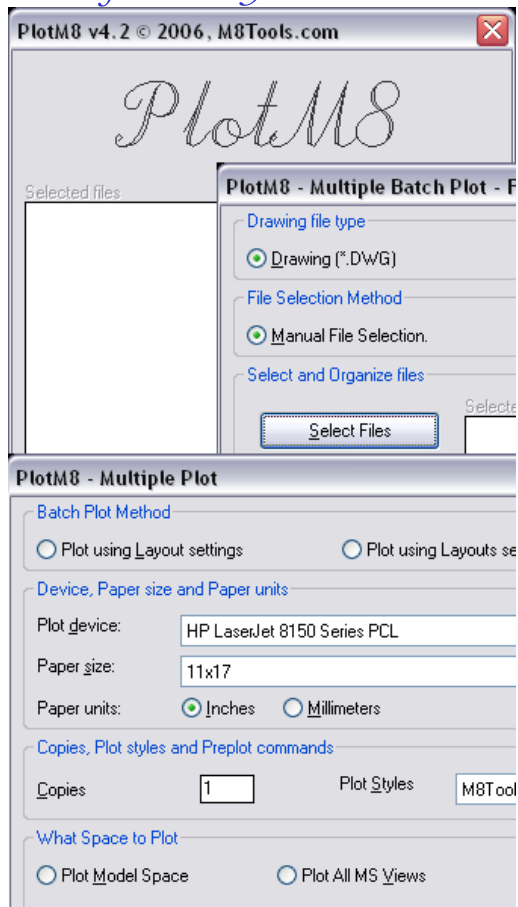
PlotM8 v4.2 © 2006, M8Tools.com

PlotM8

Selected files

PlotM8 - Multiple Batch Plot - F

Drawing file type

Drawing (*.DWG)

File Selection Method

Manual File Selection.

Select and Organize files

Selecte

Select Files

PlotM8 - Multiple Plot

Batch Plot Method

Plot using Layout settings

Plot using Layouts se

Device, Paper size and Paper units

Plot device: HP LaserJet 8150 Series PCL

Paper size: 11x17

Paper units: Inches Millimeters

Copies, Plot styles and Preplot commands

Copies 1

Plot Styles M8Tool

What Space to Plot

Plot Model Space

Plot All MS Views